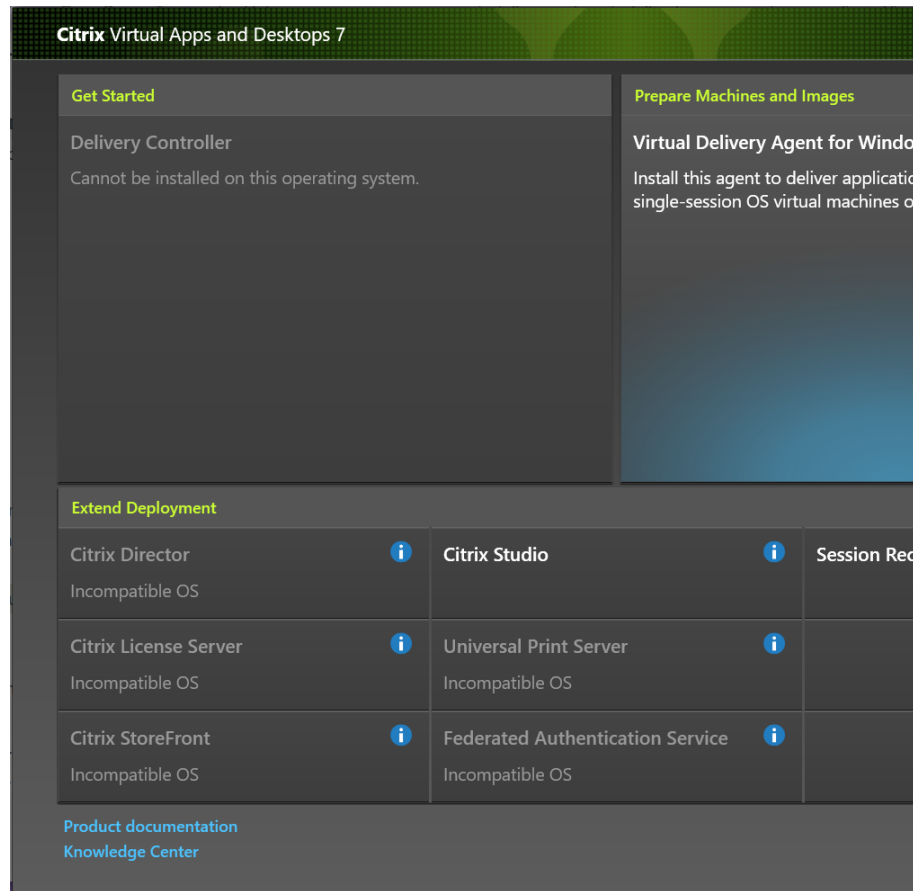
Citrix Virtual Apps and Desktops 7

Get Started

Delivery Controller

Cannot be installed on this operating system.

Prepare Machines and Images

Virtual Delivery Agent for Windo

Install this agent to deliver applicatio single-session OS virtual machines o

Extend Deployment

Citrix Director

Incompatible OS

Citrix Studio

Session Rec

Citrix License Server

Incompatible OS

Universal Print Server

Incompatible OS

Citrix StoreFront

Incompatible OS

Federated Authentication Service

Incompatible OS

Product documentation
Knowledge Center